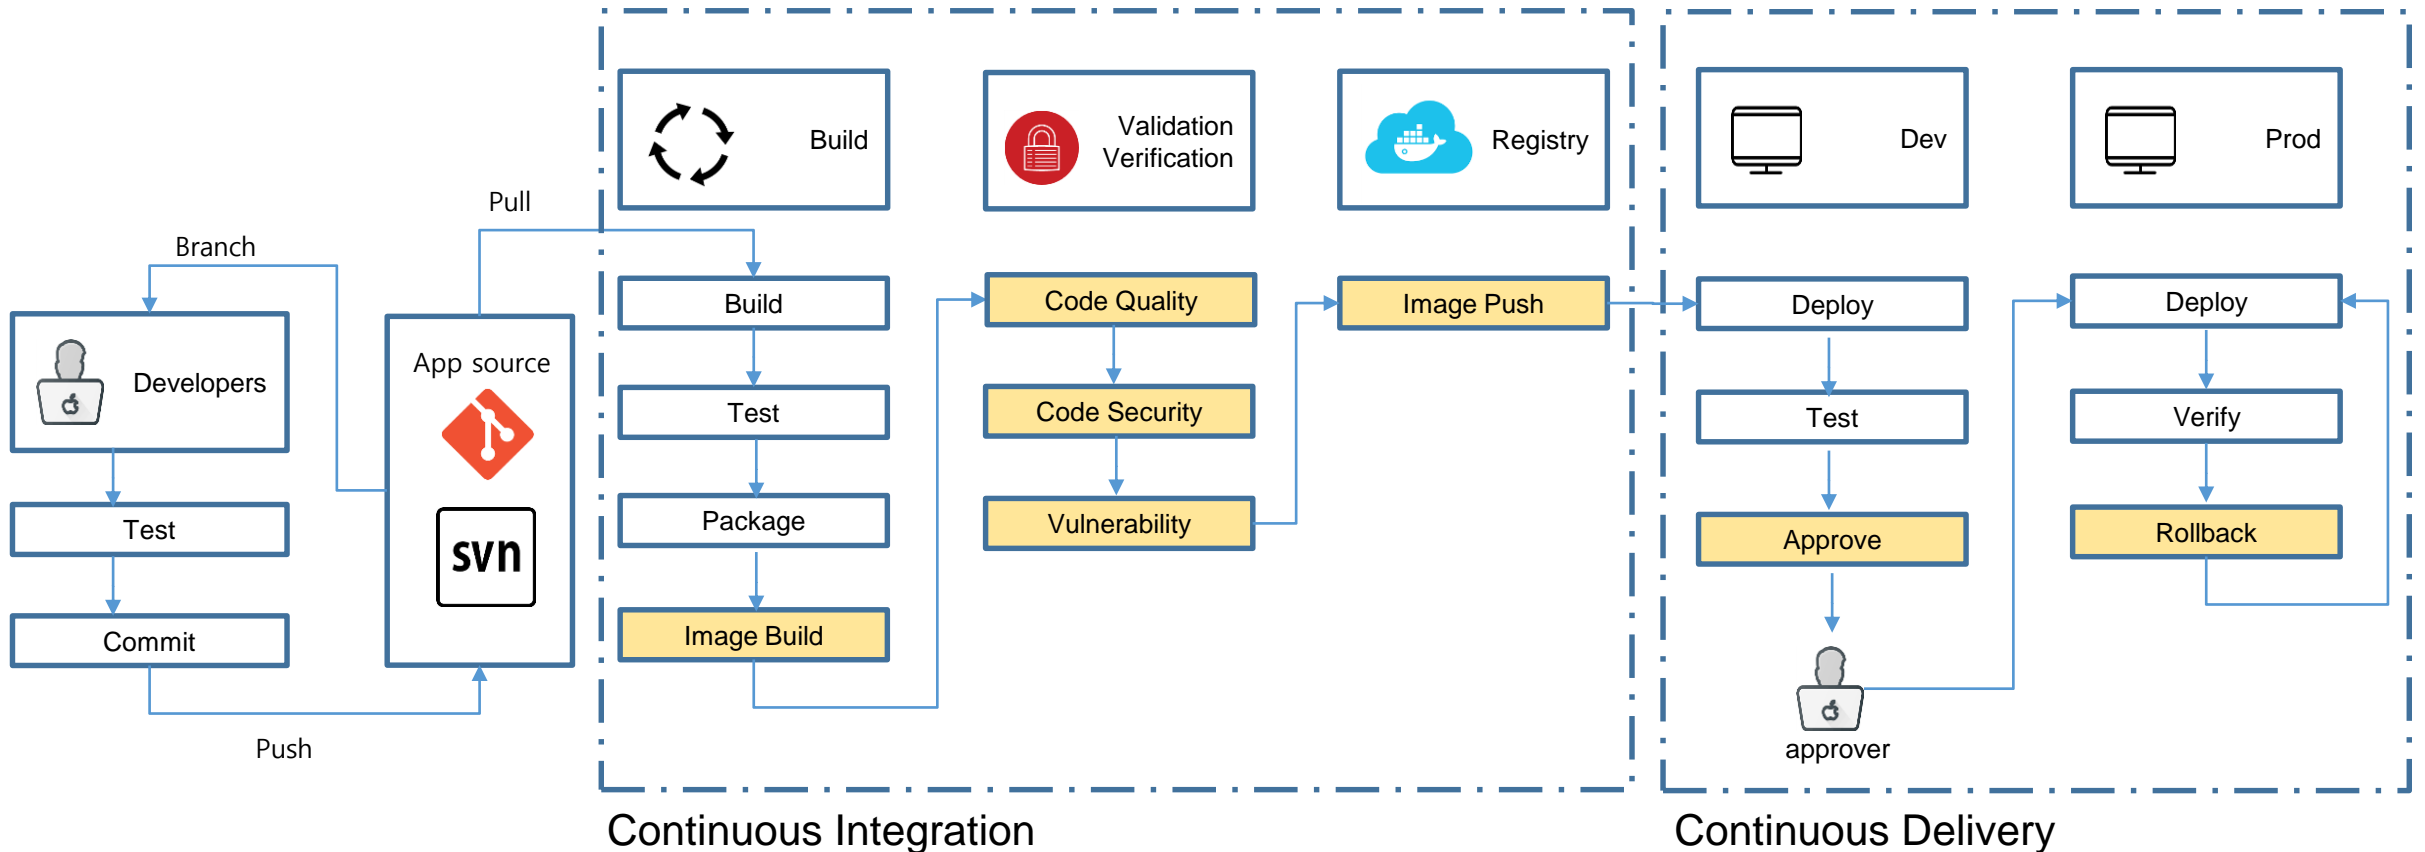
Branch

Developers

Test

Commit

Push

Pull

App source

svn

Build

Build

Test

Package

Image Build

Validation Verification

Code Quality

Code Security

Vulnerability

Registry

Image Push

Continuous Integration

Dev

Deploy

Test

Approve

approver

Prod

Deploy

Verify

Rollback

Continuous Delivery